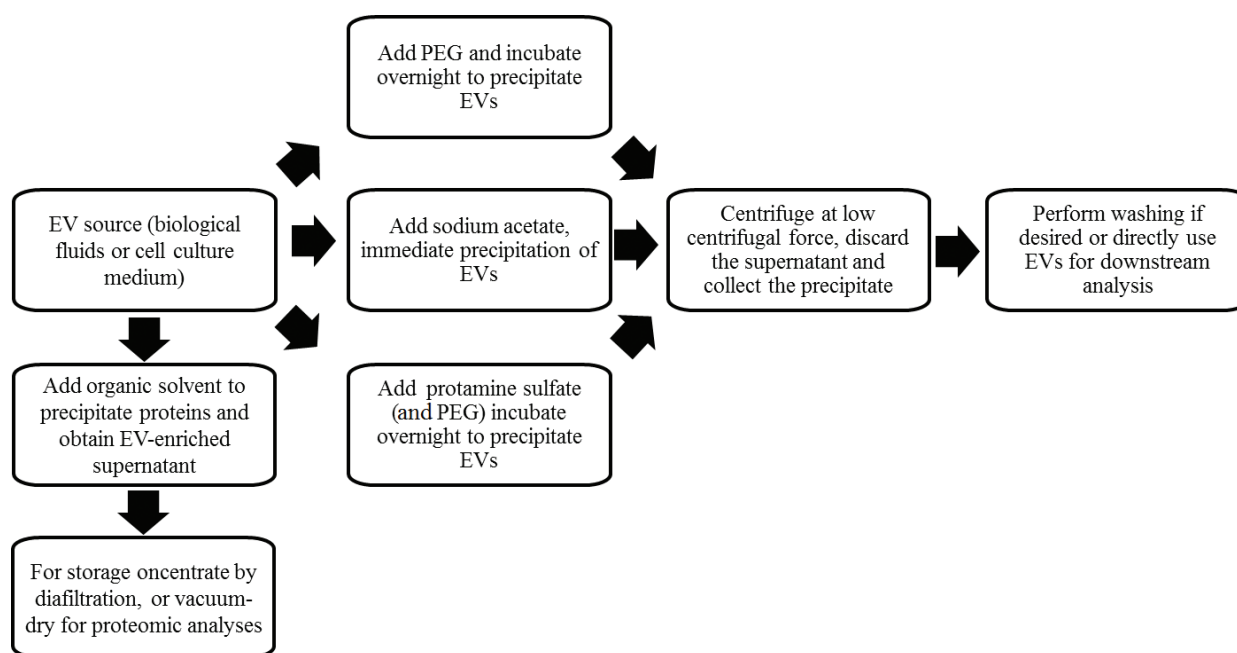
EV source (biological fluids or cell culture medium)

Add PEG and incubate overnight to precipitate EVs

Add sodium acetate, immediate precipitation of EVs

Add protamine sulfate (and PEG) incubate overnight to precipitate EVs

Centrifuge at low centrifugal force, discard the supernatant and collect the precipitate

Perform washing if desired or directly use EVs for downstream analysis

Add organic solvent to precipitate proteins and obtain EV-enriched supernatant

For storage oncentrate by diafiltration, or vacuum-dry for proteomic analyses